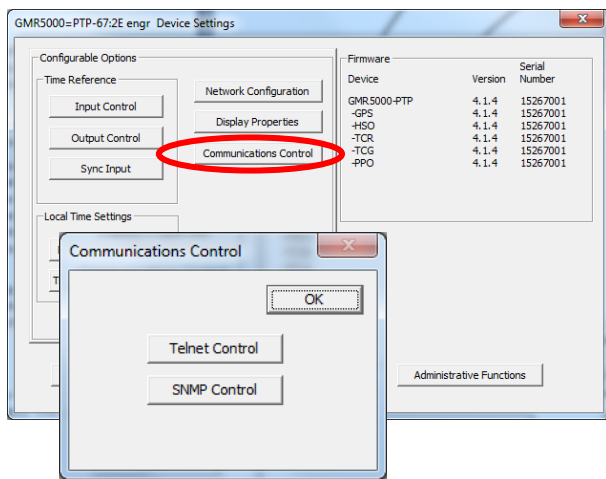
GMR5000=PTP-67:2E engr Device Settings

Configurable Options

Time Reference

Input Control

Output Control

Sync Input

Network Configuration

Display Properties

Communications Control

Local Time Settings

Firmware

| Device | Version | Serial Number |
|---|---|---|
| GMR5000-PTP | 4.1.4 | 15267001 |
| -GPS | 4.1.4 | 15267001 |
| -HSO | 4.1.4 | 15267001 |
| -TCR | 4.1.4 | 15267001 |
| -TCG | 4.1.4 | 15267001 |
| -PPO | 4.1.4 | 15267001 |

Administrative Functions

Communications Control

OK

Telnet Control

SNMP Control